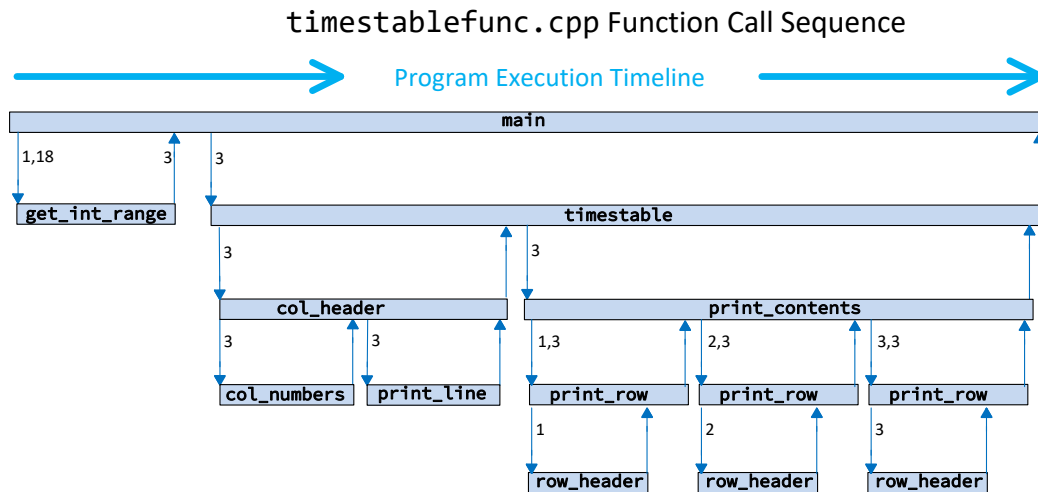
timestablefunc.cpp Function Call Sequence

Program Execution Timeline

main

1,18

3

3

get_int_range

timestable

3

3

col_header

print_contents

3

3

1,3

2,3

3,3

col_numbers

print_line

print_row

print_row

print_row

1

2

3

row_header

row_header

row_header